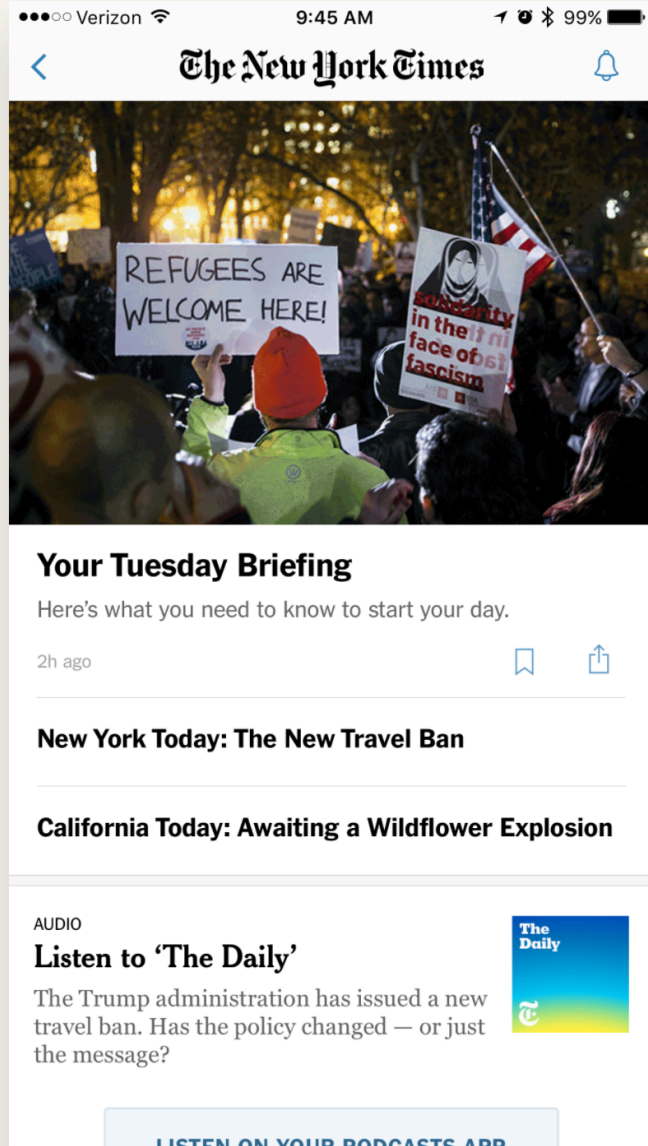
●●●○○ Verizon 9:45 AM 99%

The New York Times

REFUGEES ARE WELCOME HERE!

solidarity in the face of fascism

Your Tuesday Briefing

Here's what you need to know to start your day.

2h ago

New York Today: The New Travel Ban

California Today: Awaiting a Wildflower Explosion

AUDIO

Listen to 'The Daily'

The Trump administration has issued a new travel ban. Has the policy changed — or just the message?

The Daily

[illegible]